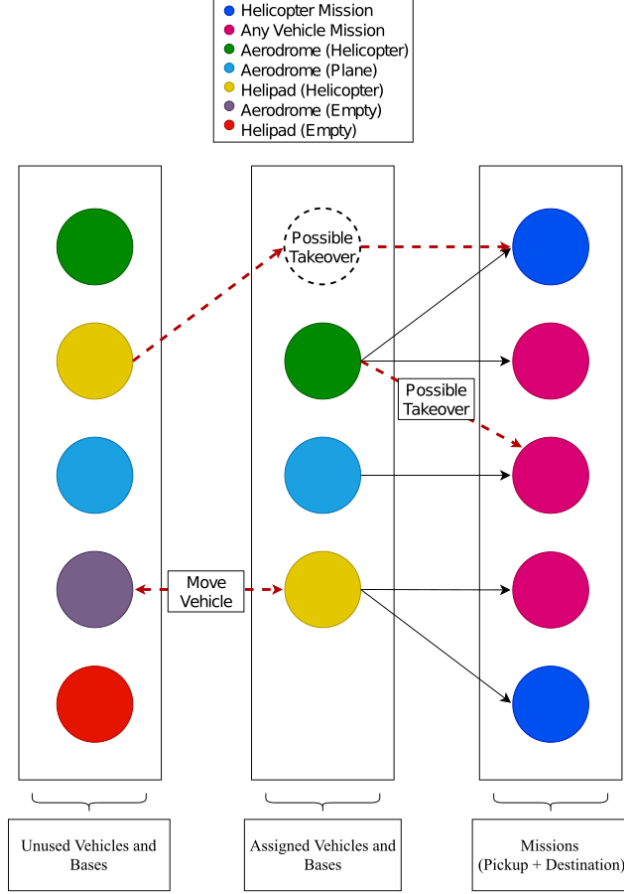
Helicopter Mission
Any Vehicle Mission
Aerodrome (Helicopter)
Aerodrome (Plane)
Helipad (Helicopter)
Aerodrome (Empty)
Helipad (Empty)

Possible Takeover

Possible Takeover

Move Vehicle

Unused Vehicles and Bases

Assigned Vehicles and Bases

Missions (Pickup + Destination)